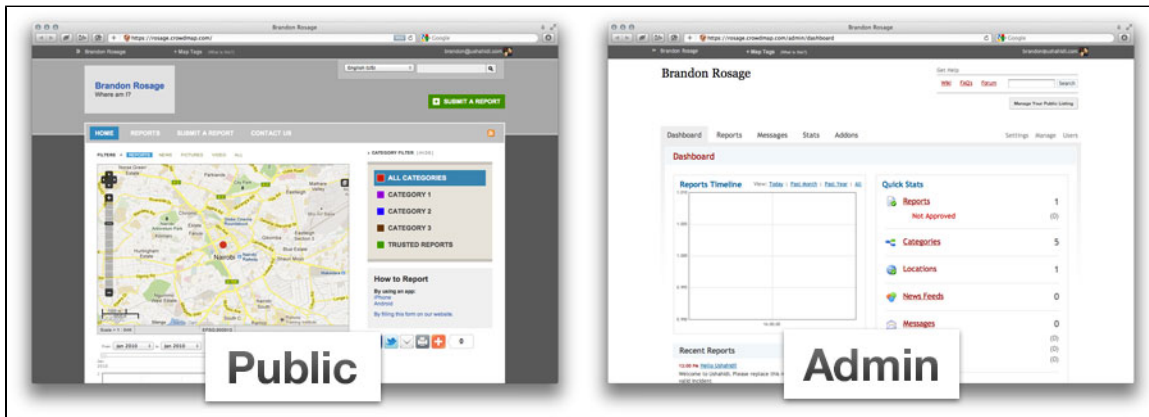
Brandon Rosage
https://rosage.crowdmap.com/
Google
Brandon Rosage
+ Map Tags
brandon@ushahidi.com

Brandon Rosage
Where am I?

English (US)

SUBMIT A REPORT

HOME
REPORTS
SUBMIT A REPORT
CONTACT US

FILTERS
REPORTS
NEWS
PICTURES
VIDEO
ALL

CATEGORY FILTER [HIDE]
ALL CATEGORIES
CATEGORY 1
CATEGORY 2
CATEGORY 3
TRUSTED REPORTS

Nairobi

How to Report
By using an app:
iPhone
Android
By filling this form on our website.

Jan 2010
Jan 2010

0

Public

Brandon Rosage
https://rosage.crowdmap.com/admin/dashboard
Google
Brandon Rosage
+ Map Tags
brandon@ushahidi.com

Brandon Rosage
Get Help
Wiki
FAQs
Forum
Search
Manage Your Public Listing

Dashboard
Reports
Messages
Stats
Addons
Settings
Manage
Users

Dashboard

Reports Timeline
View: Today | Past Month | Past Year | All

Quick Stats
Reports 1
Not Approved (0)
Categories 5
Locations 1
News Feeds 0
Messages 0
(0)
(0)
(0)

Recent Reports
Hello Ushahidi!
Welcome to Ushahidi. Please replace this with a valid incident.

Admin